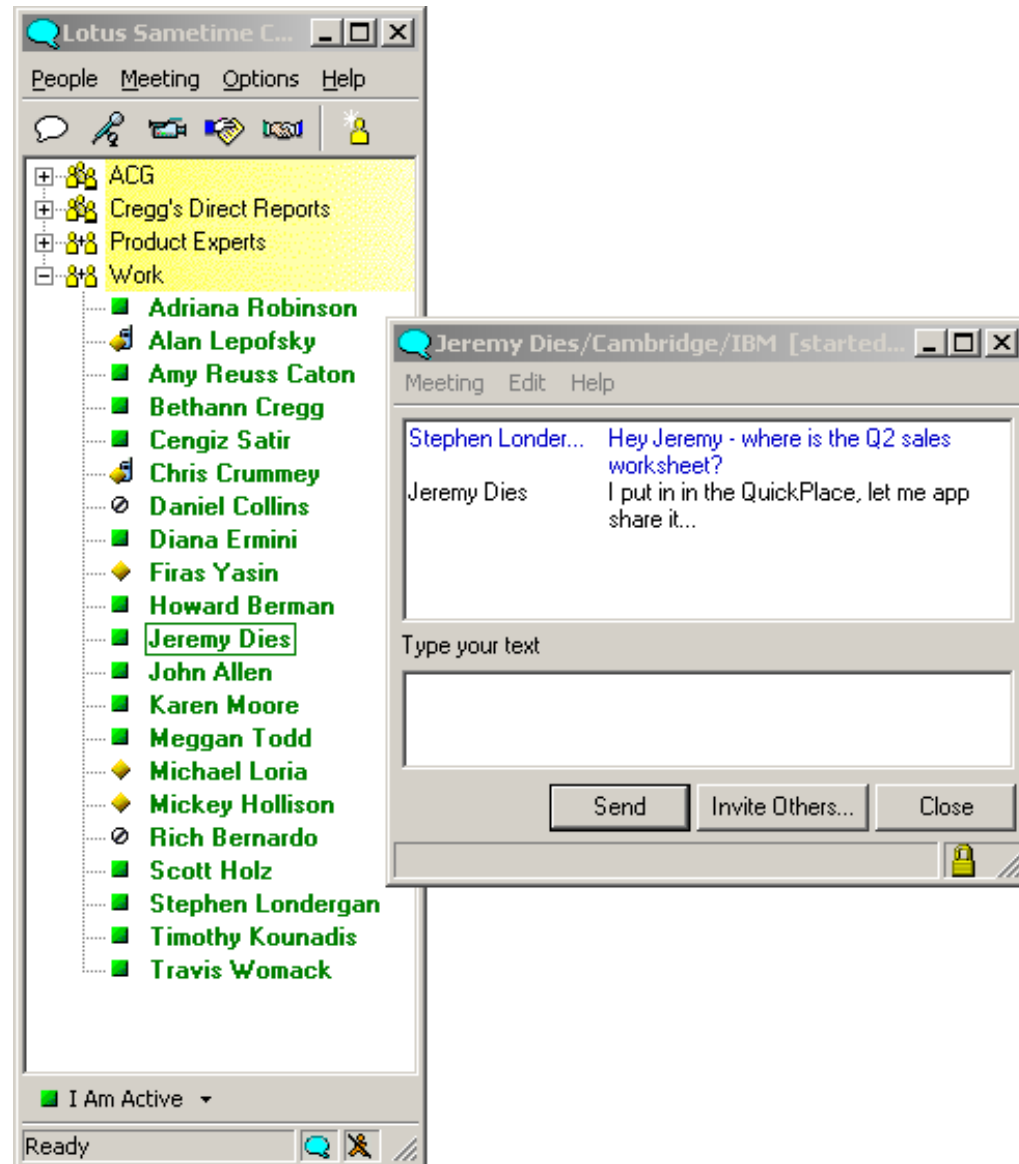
Lotus Sametime C...

People Meeting Options Help

ACG
Cregg's Direct Reports
Product Experts
Work
Adriana Robinson
Alan Lepofsky
Amy Reuss Caton
Bethann Cregg
Cengiz Satir
Chris Crummey
Daniel Collins
Diana Ermini
Firas Yasin
Howard Berman
Jeremy Dies
John Allen
Karen Moore
Meggan Todd
Michael Loria
Mickey Hollison
Rich Bernardo
Scott Holz
Stephen Londergan
Timothy Kounadis
Travis Womack

I Am Active

Ready

Jeremy Dies/Cambridge/IBM [started...

Meeting Edit Help

Stephen Londer... Hey Jeremy - where is the Q2 sales worksheet?
Jeremy Dies I put in in the QuickPlace, let me app share it...

Type your text

Send Invite Others... Close